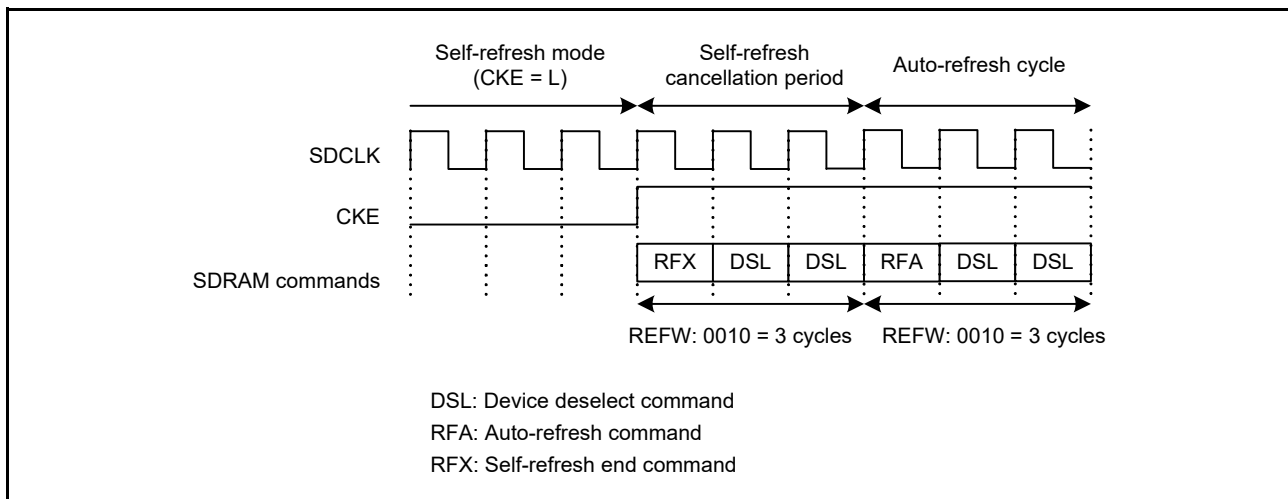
Self-refresh mode (CKE = L)

Self-refresh cancellation period

Auto-refresh cycle

SDCLK

CKE

SDRAM commands

RFX DSL DSL RFA DSL DSL

REFW: 0010 = 3 cycles

REFW: 0010 = 3 cycles

DSL: Device deselect command
RFA: Auto-refresh command
RFX: Self-refresh end command